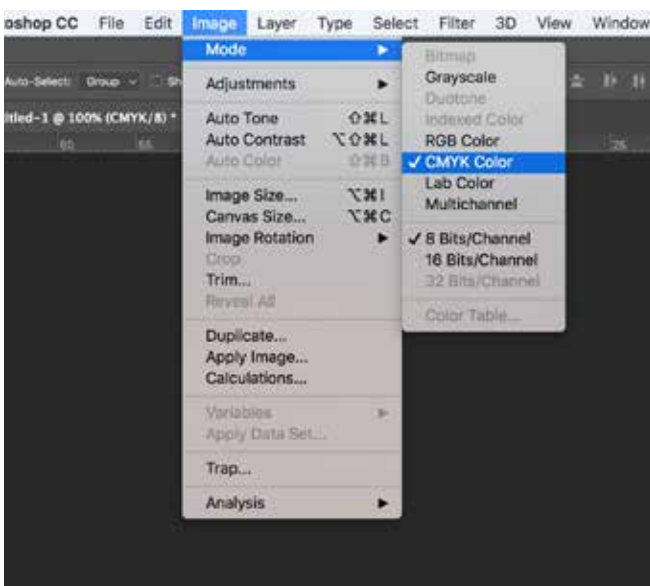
oshop CC File Edit Image Layer Type Select Filter 3D View Window

Auto-Select: Group Sh
itled-1 @ 100% (CMYK/8) *
60 65 75

Mode
Adjustments
Auto Tone ⇧⌘L
Auto Contrast ⌥⇧⌘L
Auto Color ⇧⌘B
Image Size... ⌥⌘I
Canvas Size... ⌥⌘C
Image Rotation
Crop
Trim...
Reveal All
Duplicate...
Apply Image...
Calculations...
Variables
Apply Data Set...
Trap...
Analysis

Bitmap
Grayscale
Duotone
Indexed Color
RGB Color
✓ CMYK Color
Lab Color
Multichannel
✓ 8 Bits/Channel
16 Bits/Channel
32 Bits/Channel
Color Table...